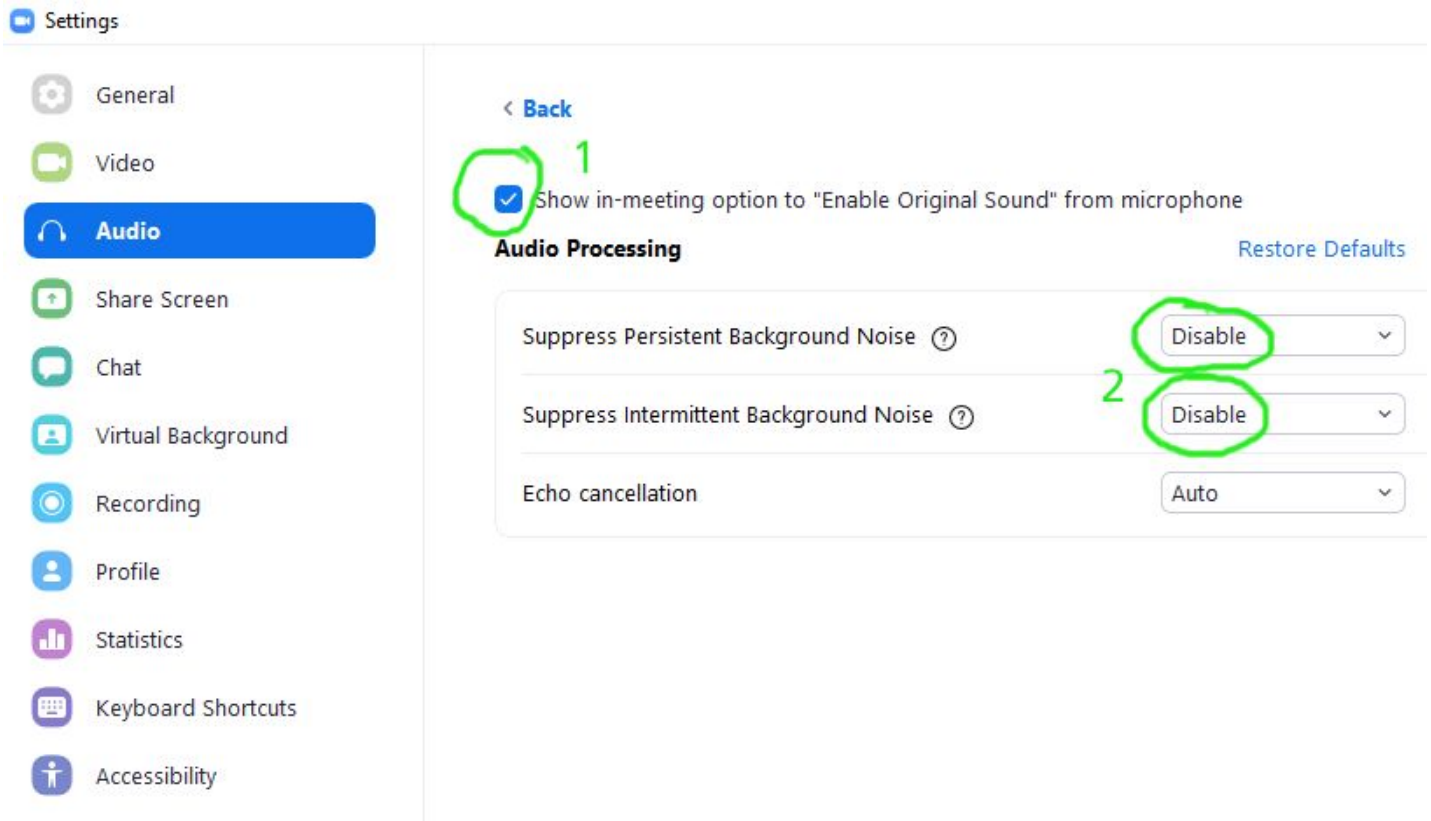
Settings

General
Video
Audio
Share Screen
Chat
Virtual Background
Recording
Profile
Statistics
Keyboard Shortcuts
Accessibility

< Back

1

Show in-meeting option to "Enable Original Sound" from microphone

Audio Processing

Restore Defaults

Suppress Persistent Background Noise ⓘ Disable

2

Suppress Intermittent Background Noise ⓘ Disable

Echo cancellation Auto